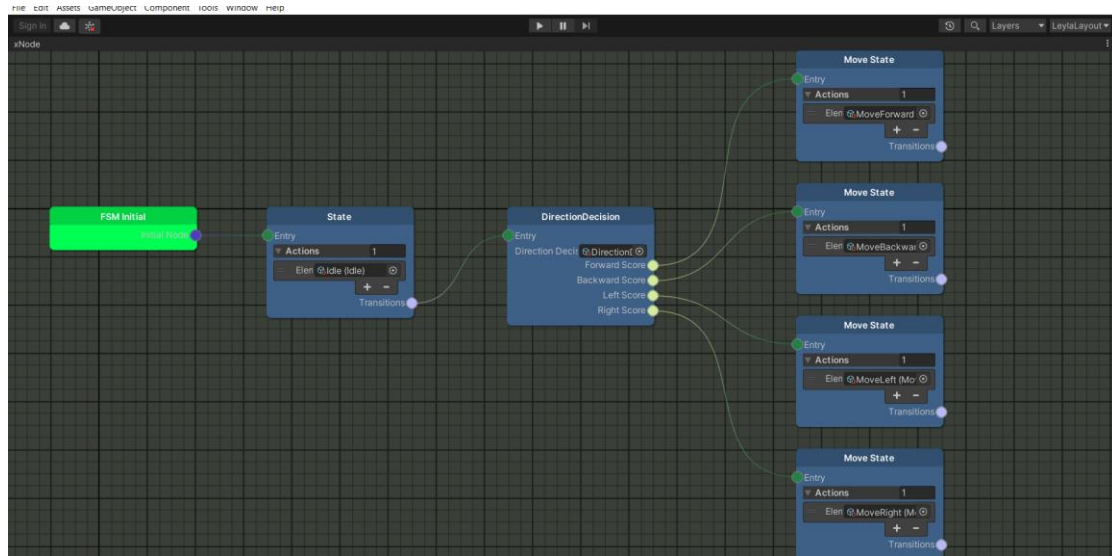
File Edit Assets GameObject Component Tools Window Help

Sign in

Layers LeylaLayout

xNode

FSM Initial
Initial Node

State
Entry
Actions 1
Elen Idle (Idle)
+ −
Transitions

DirectionDecision
Entry
Direction Decis DirectionI
Forward Score
Backward Score
Left Score
Right Score

Move State
Entry
Actions 1
Elen MoveForward
+ −
Transitions

Move State
Entry
Actions 1
Elen MoveBackwar
+ −
Transitions

Move State
Entry
Actions 1
Elen MoveLeft (Mo
+ −
Transitions

Move State
Entry
Actions 1
Elen MoveRight (M
+ −
Transitions